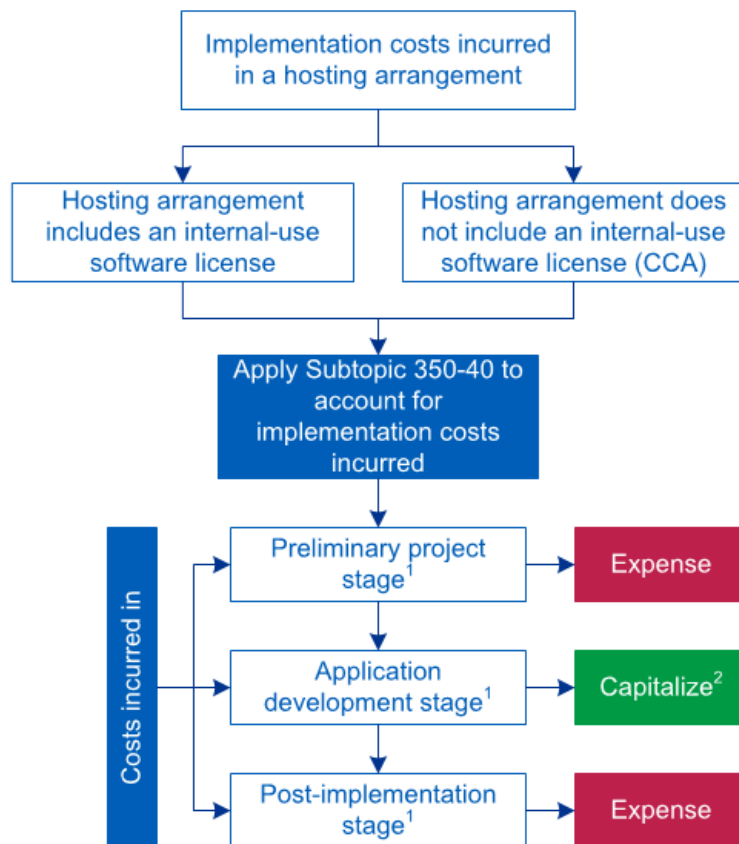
Implementation costs incurred in a hosting arrangement

Hosting arrangement includes an internal-use software license

Hosting arrangement does not include an internal-use software license (CCA)

Apply Subtopic 350-40 to account for implementation costs incurred

Costs incurred in

Preliminary project stage$^1$

Expense

Application development stage$^1$

Capitalize$^2$

Post-implementation stage$^1$

Expense